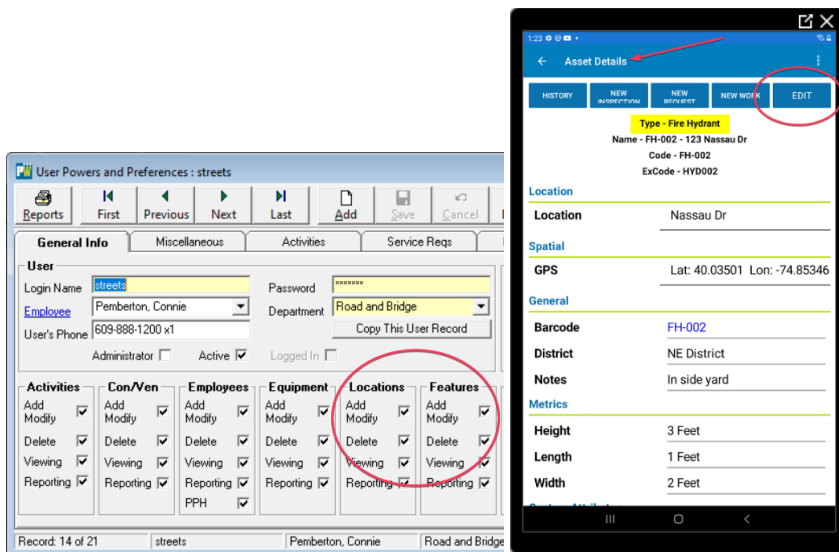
User Powers and Preferences : streets

Reports | First | Previous | Next | Last | Add | Save | Cancel

General Info | Miscellaneous | Activities | Service Reqs

User

Login Name streets

Password *******

Employee Pemberton, Connie

Department Road and Bridge

User's Phone 609-888-1200 x1

Copy This User Record

Administrator

Active

Logged In

Activities
Add Modify
Delete
Viewing
Reporting

Con/Ven
Add Modify
Delete
Viewing
Reporting

Employees
Add Modify
Delete
Viewing
Reporting
PPH

Equipment
Add Modify
Delete
Viewing
Reporting

Locations
Add Modify
Delete
Viewing
Reporting

Features
Add Modify
Delete
Viewing
Reporting

Record: 14 of 21 | streets | Pemberton, Connie | Road and Bridge

1:23

Asset Details

HISTORY | NEW INSPECTION | NEW REQUEST | NEW WORK | EDIT

Type - Fire Hydrant
Name - FH-002 - 123 Nassau Dr
Code - FH-002
ExCode - HYD002

Location

Location | Nassau Dr

Spatial

GPS | Lat: 40.03501 Lon: -74.85346

General

Barcode | FH-002

District | NE District

Notes | In side yard

Metrics

Height | 3 Feet

Length | 1 Feet

Width | 2 Feet